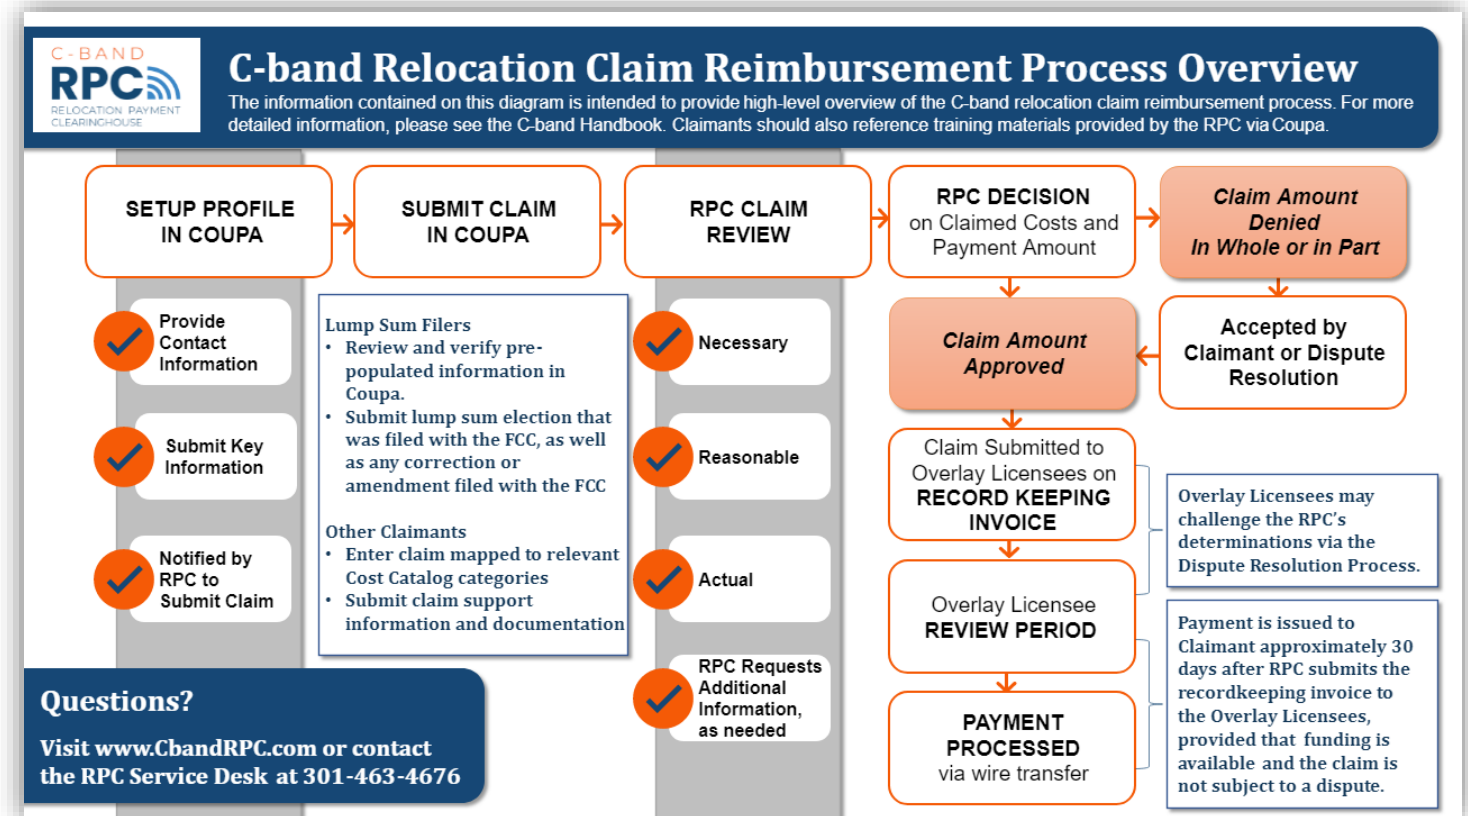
C-BAND
RPC
RELOCATION PAYMENT CLEARINGHOUSE

C-band Relocation Claim Reimbursement Process Overview

The information contained on this diagram is intended to provide high-level overview of the C-band relocation claim reimbursement process. For more detailed information, please see the C-band Handbook. Claimants should also reference training materials provided by the RPC via Coupa.

SETUP PROFILE IN COUPA

SUBMIT CLAIM IN COUPA

RPC CLAIM REVIEW

RPC DECISION on Claimed Costs and Payment Amount

Claim Amount Denied In Whole or in Part

Provide Contact Information

Submit Key Information

Notified by RPC to Submit Claim

Lump Sum Filers
• Review and verify pre-populated information in Coupa.
• Submit lump sum election that was filed with the FCC, as well as any correction or amendment filed with the FCC

Other Claimants
• Enter claim mapped to relevant Cost Catalog categories
• Submit claim support information and documentation

Necessary

Reasonable

Actual

RPC Requests Additional Information, as needed

Claim Amount Approved

Accepted by Claimant or Dispute Resolution

Claim Submitted to Overlay Licensees on RECORD KEEPING INVOICE

Overlay Licensees may challenge the RPC's determinations via the Dispute Resolution Process.

Overlay Licensee REVIEW PERIOD

PAYMENT PROCESSED via wire transfer

Payment is issued to Claimant approximately 30 days after RPC submits the recordkeeping invoice to the Overlay Licensees, provided that funding is available and the claim is not subject to a dispute.

Questions?

Visit www.CbandRPC.com or contact the RPC Service Desk at 301-463-4676